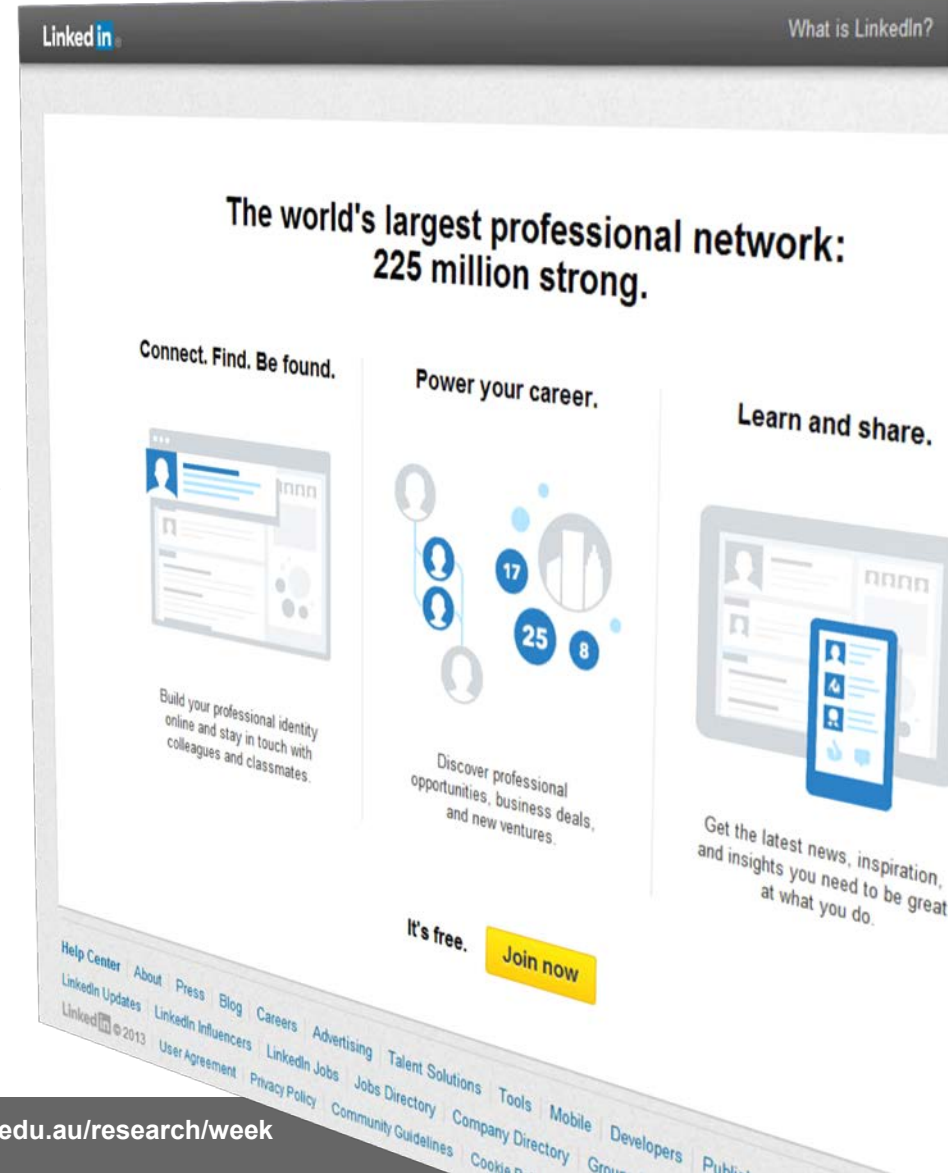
Linked in

What is LinkedIn?

The world's largest professional network: 225 million strong.

Connect. Find. Be found.

Build your professional identity online and stay in touch with colleagues and classmates.

Power your career.

17

25

8

Discover professional opportunities, business deals, and new ventures.

Learn and share.

Get the latest news, inspiration, and insights you need to be great at what you do.

It's free.

Join now

Help Center | About | Press | Blog | Careers | Advertising | Talent Solutions | Tools | Mobile | Developers | Publi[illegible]

LinkedIn Updates | LinkedIn Influencers | LinkedIn Jobs | Jobs Directory | Company Directory | Grou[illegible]

Linked in © 2013 | User Agreement | Privacy Policy | Community Guidelines | Cookie P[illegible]

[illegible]edu.au/research/week